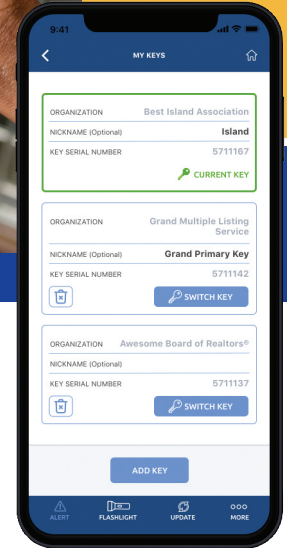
9:41

MY KEYS

ORGANIZATION Best Island Association
NICKNAME (Optional) Island
KEY SERIAL NUMBER 5711167
CURRENT KEY

ORGANIZATION Grand Multiple Listing Service
NICKNAME (Optional) Grand Primary Key
KEY SERIAL NUMBER 5711142
SWITCH KEY

ORGANIZATION Awesome Board of Realtors®
NICKNAME (Optional)
KEY SERIAL NUMBER 5711137
SWITCH KEY

ADD KEY

ALERT FLASHLIGHT UPDATE MORE